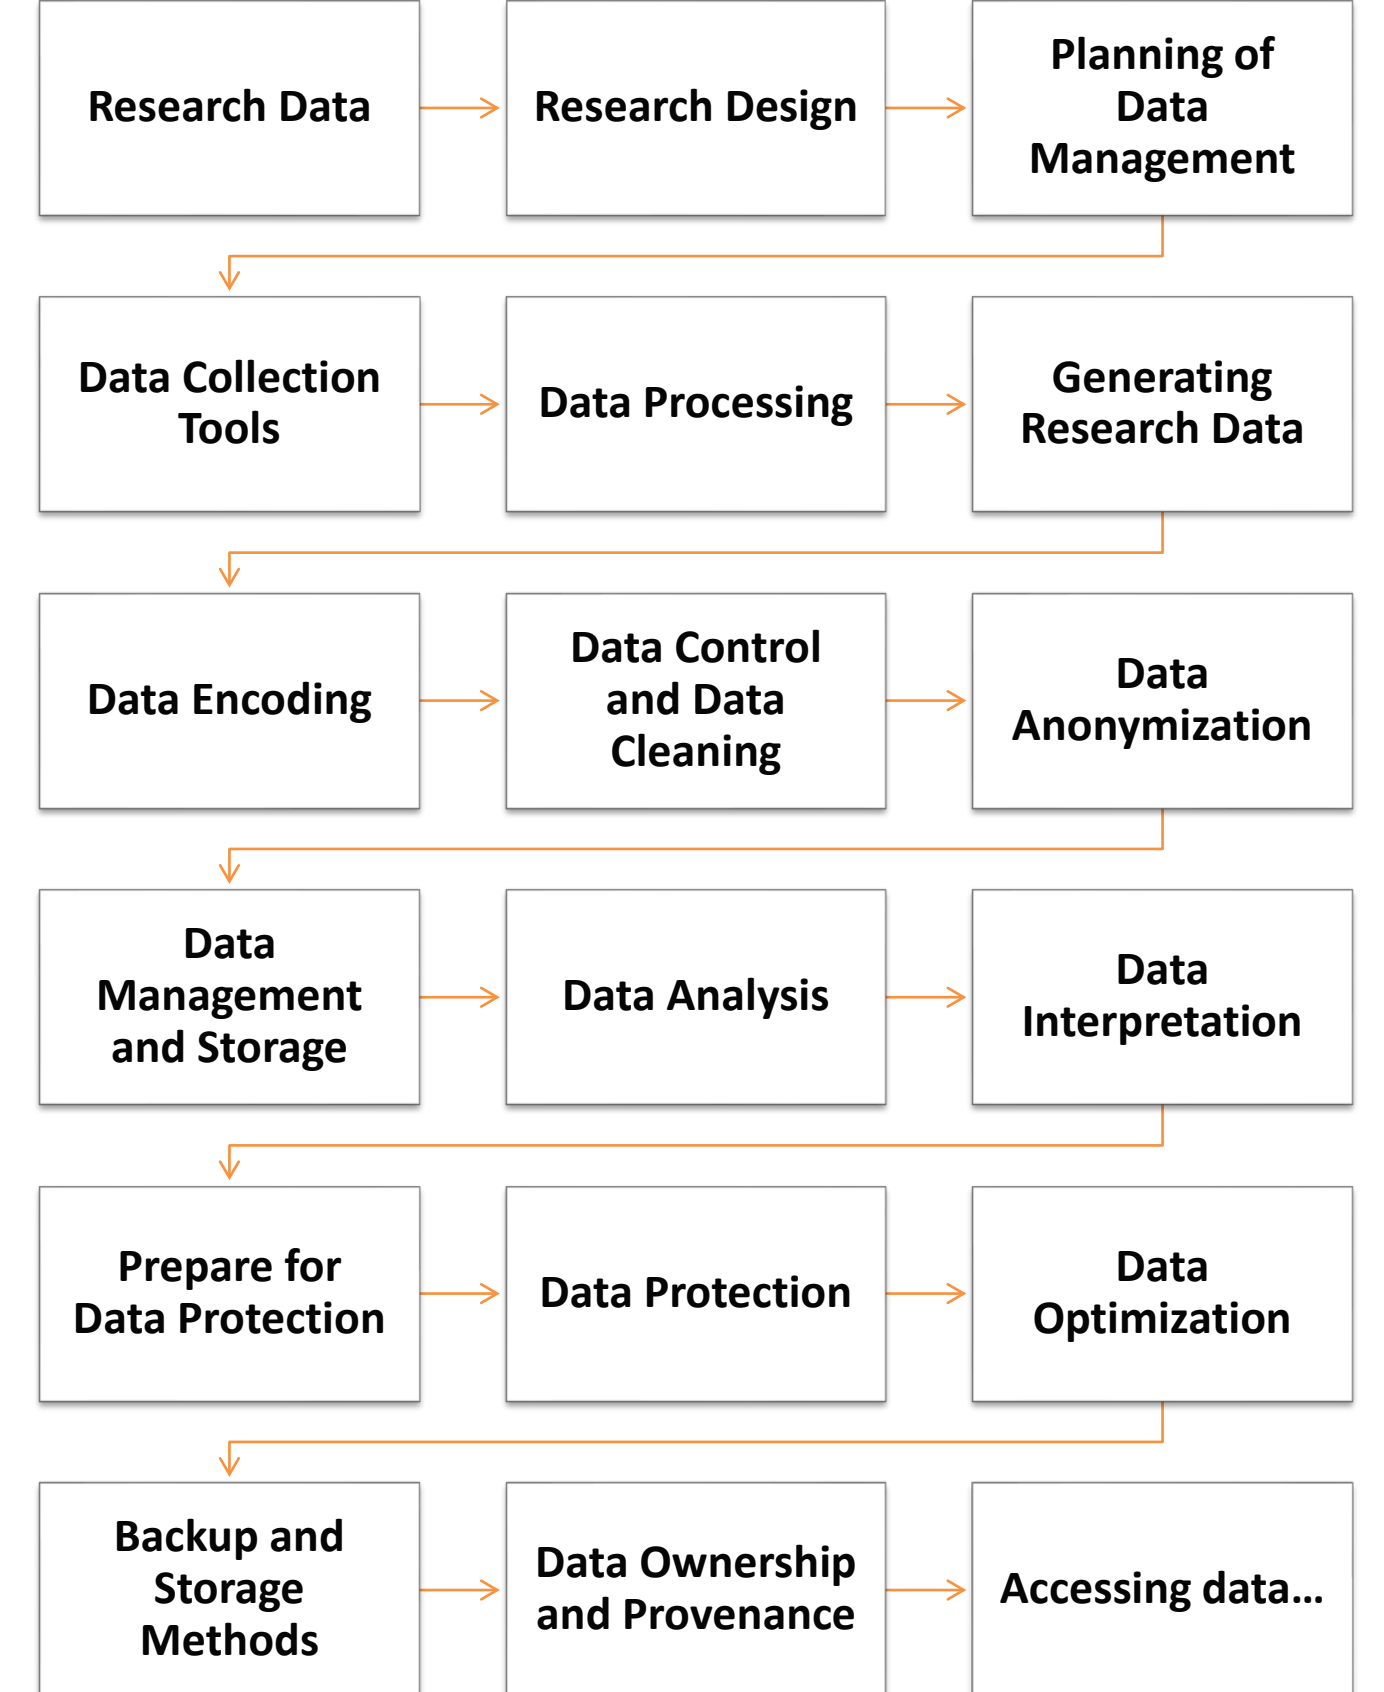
Research Data

Research Design

Planning of Data Management

Data Collection Tools

Data Processing

Generating Research Data

Data Encoding

Data Control and Data Cleaning

Data Anonymization

Data Management and Storage

Data Analysis

Data Interpretation

Prepare for Data Protection

Data Protection

Data Optimization

Backup and Storage Methods

Data Ownership and Provenance

Accessing data...